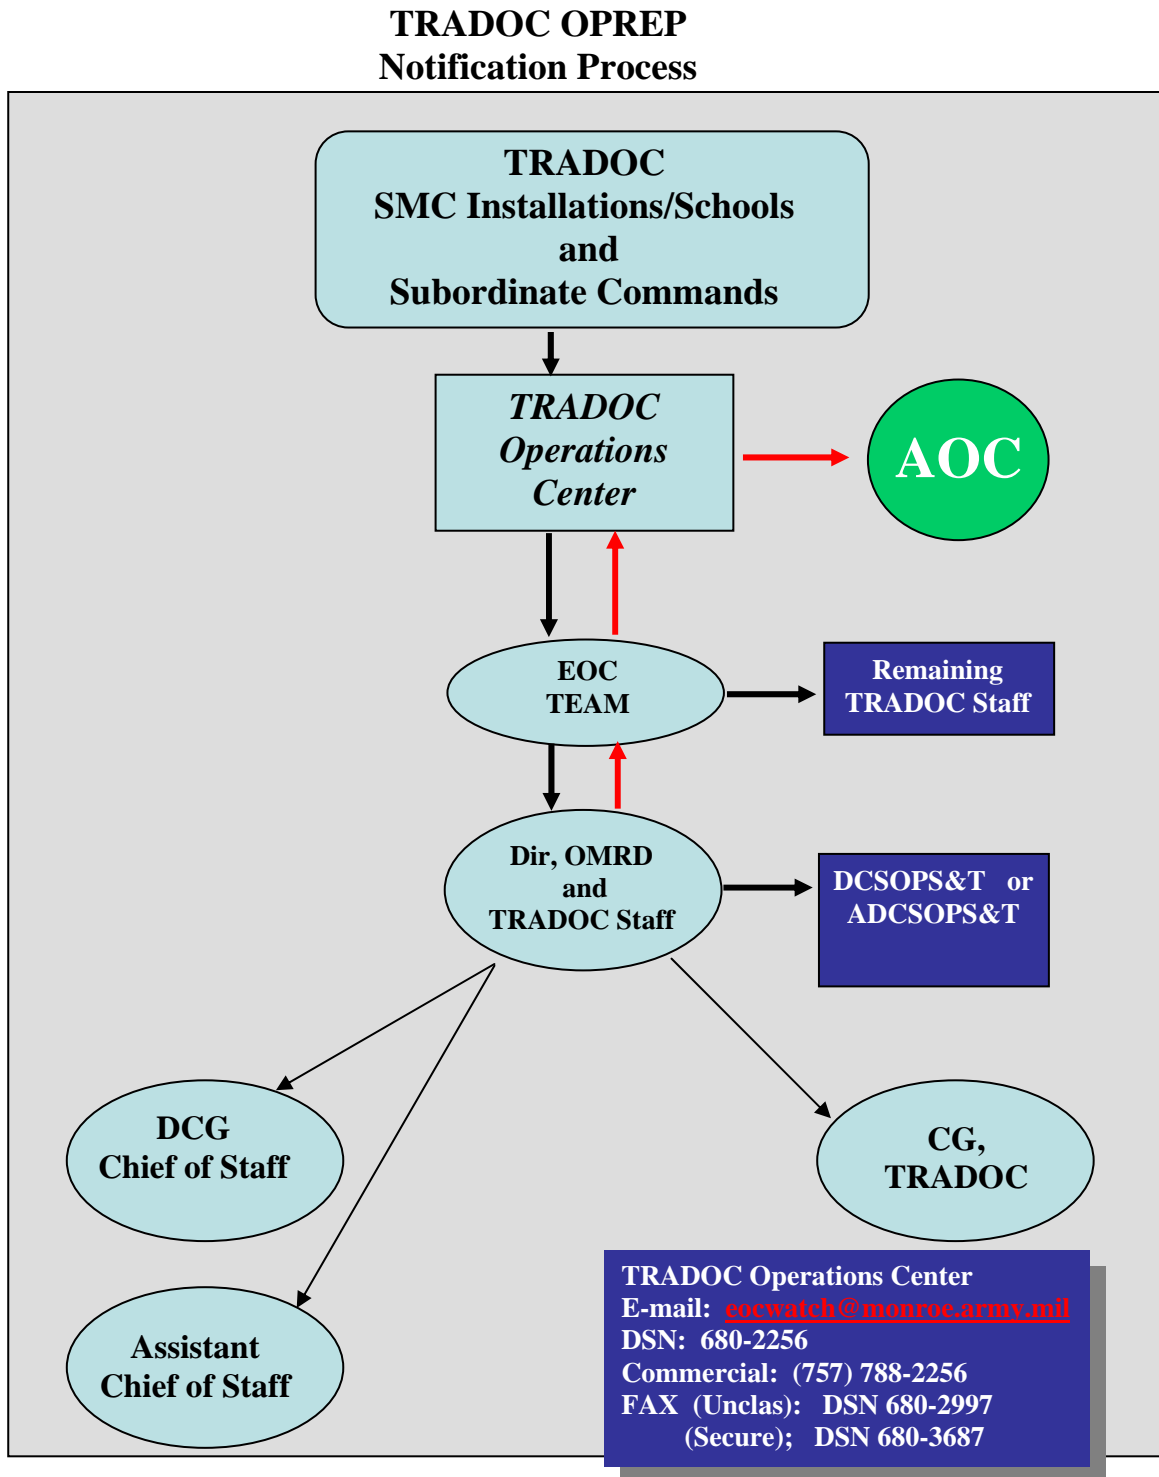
TRADOC OPREP
Notification Process

TRADOC
SMC Installations/Schools
and
Subordinate Commands

TRADOC
Operations
Center

AOC

EOC
TEAM

Remaining
TRADOC Staff

Dir, OMRD
and
TRADOC Staff

DCSOPS&T or
ADCSOPS&T

DCG
Chief of Staff

CG,
TRADOC

Assistant
Chief of Staff

TRADOC Operations Center
E-mail: eocwatch@monroe.army.mil
DSN: 680-2256
Commercial: (757) 788-2256
FAX (Unclas): DSN 680-2997
(Secure); DSN 680-3687